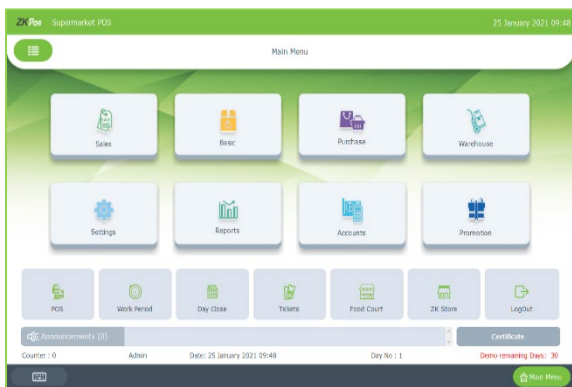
ZKPos Supermarket POS

25 January 2021 09:48

Main Menu

Sales

Basic

Purchase

Warehouse

Settings

Reports

Accounts

Promotion

POS

Work Period

Day Close

Tickets

Food Court

ZK Store

LogOut

Announcements (0)

Certificate

Counter : 0

Admin

Date: 25 January 2021 09:48

Day No : 1

Demo remaining Days: 30

Main Menu